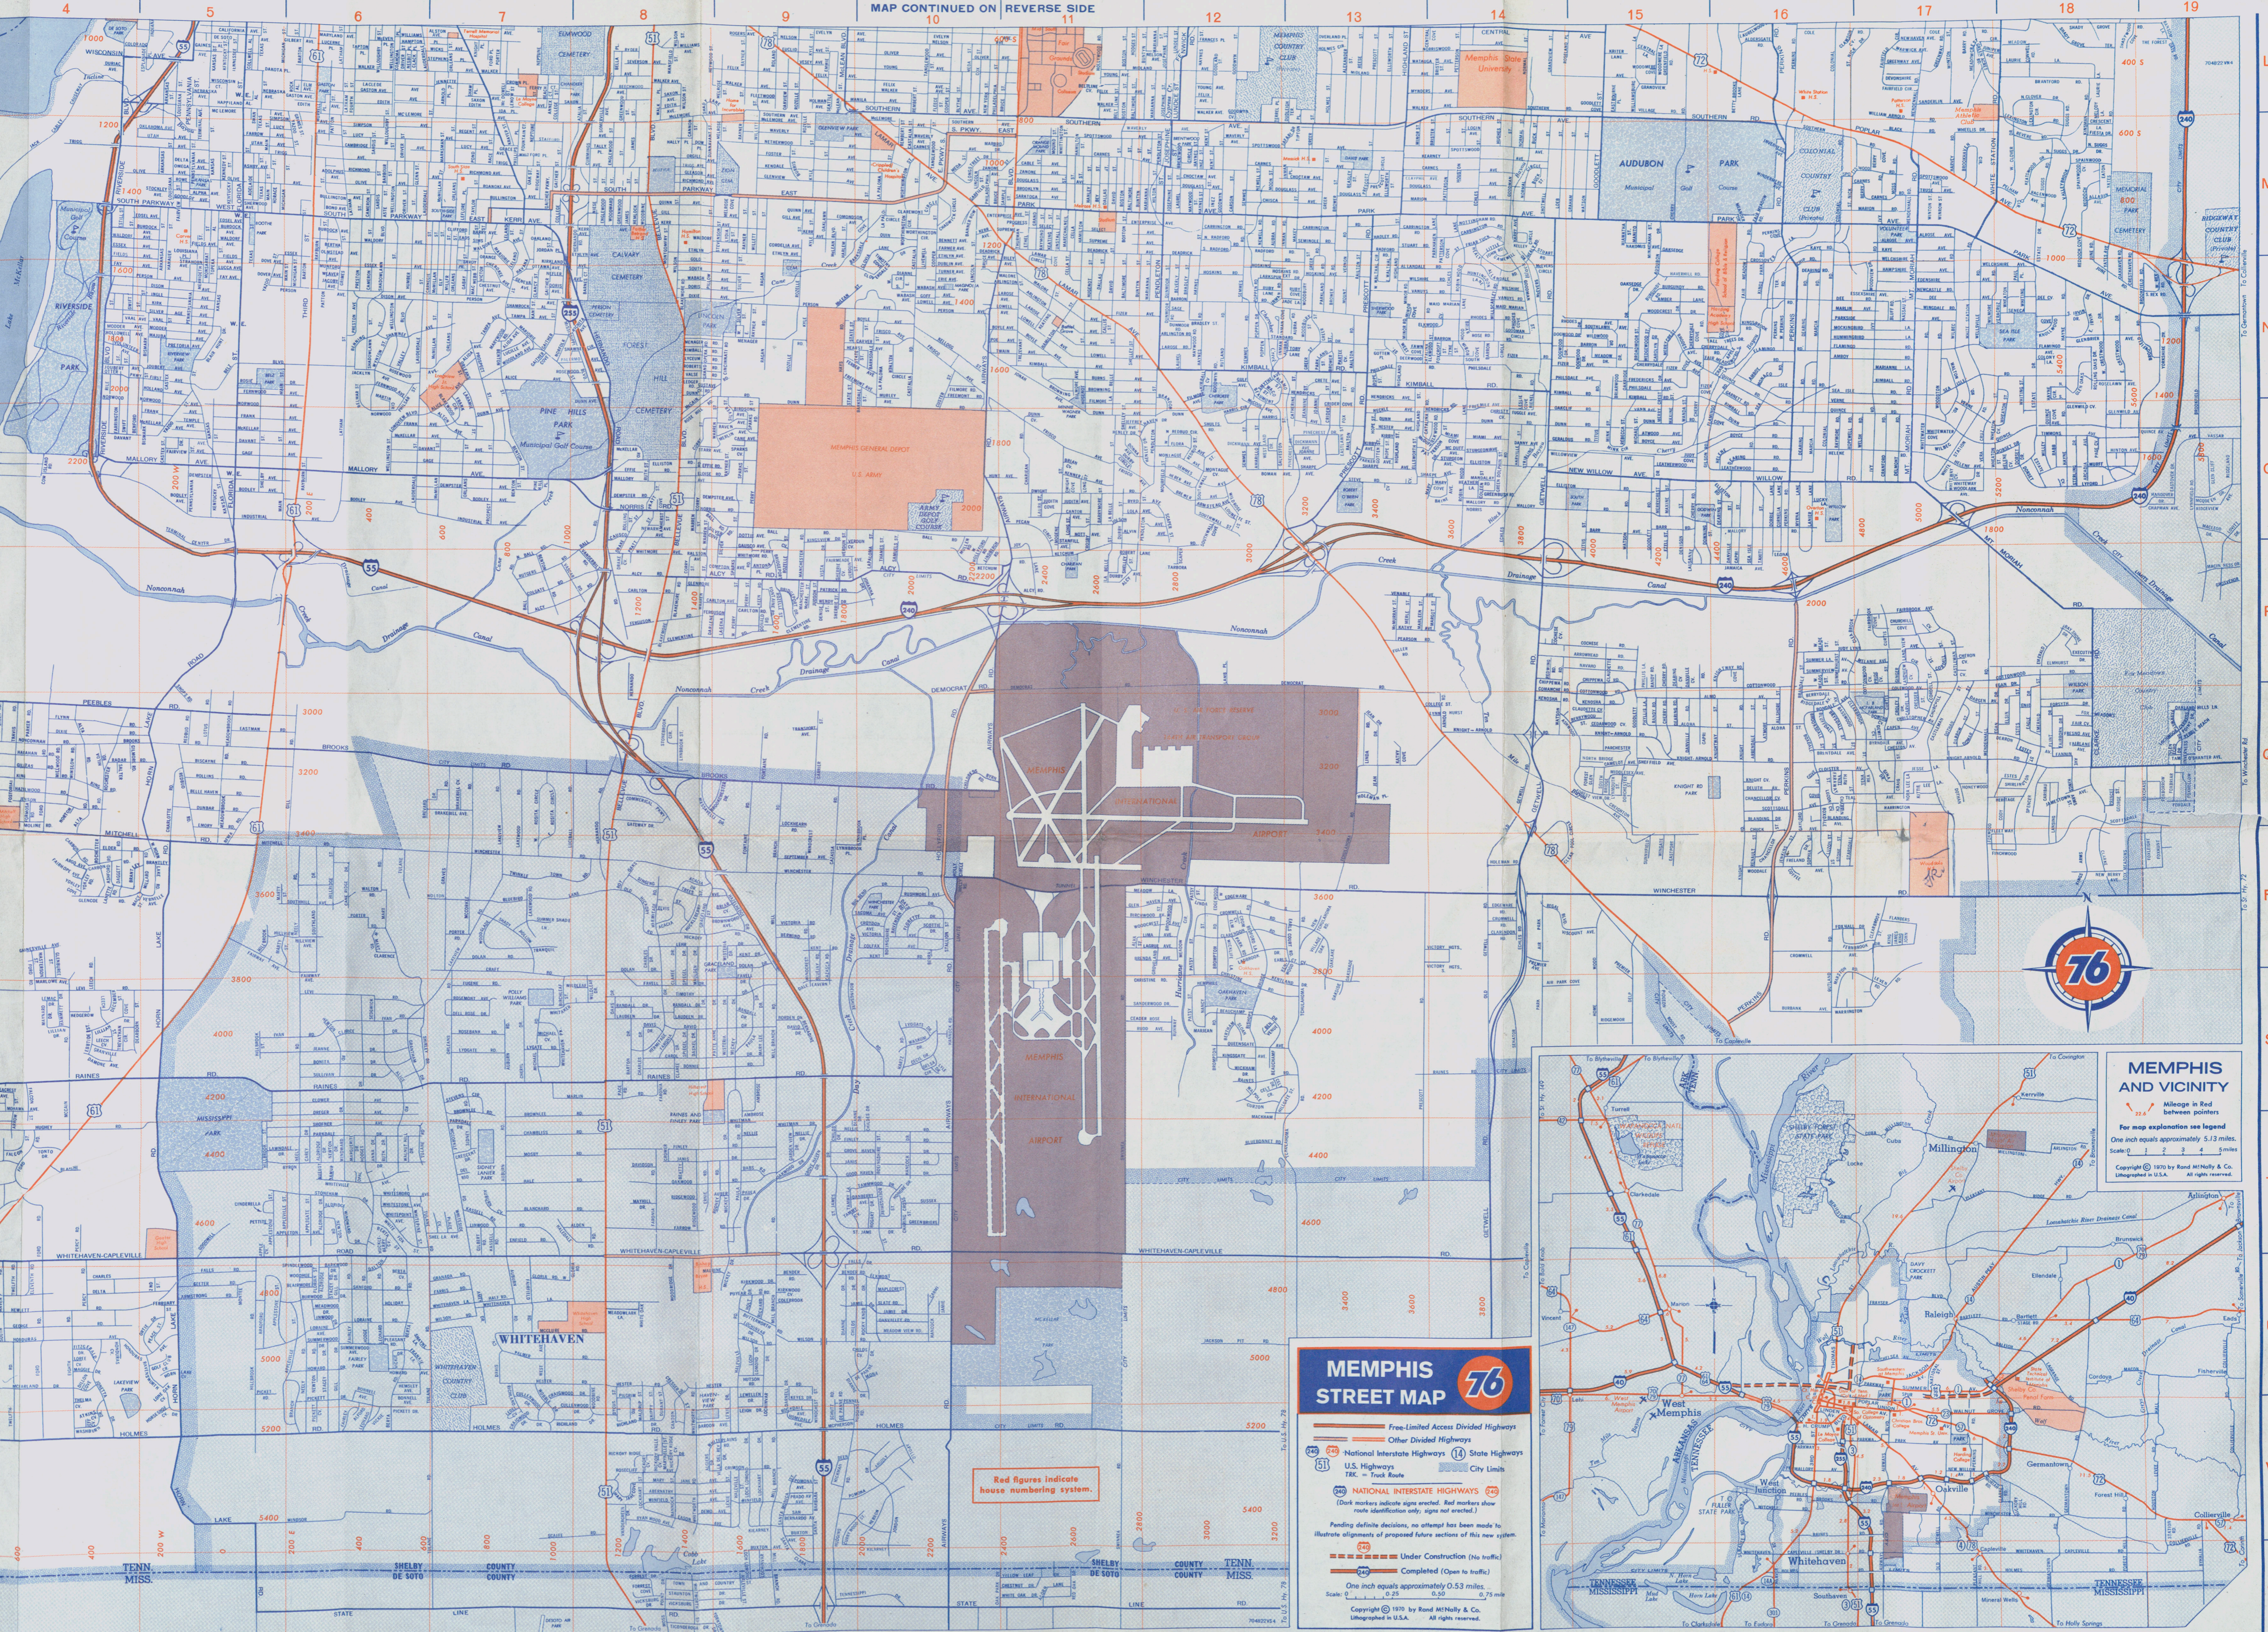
MAP CONTINUED ON REVERSE SIDE

4 5 6 7 8 9 10 11 12 13 14 15 16 17 18 19

AUDUBON PARK

PINE HILLS PARK

FOREST HILL CEMETERY

CALVARY CEMETERY

RIVERSIDE PARK

WHITEHAVEN

Red figures indicate house numbering system.

MEMPHIS STREET MAP 76

Free-Limited Access Divided Highways
Other Divided Highways
National Interstate Highways
State Highways
U.S. Highways
City Limits

NATIONAL INTERSTATE HIGHWAYS

Under Construction (No traffic)
Completed (Open to traffic)

MEMPHIS AND VICINITY

West Memphis

Millington

Whitehaven

Germantown

Collierville

76

TENN. MISS.

SHELBY DE SOTO COUNTY

COUNTY